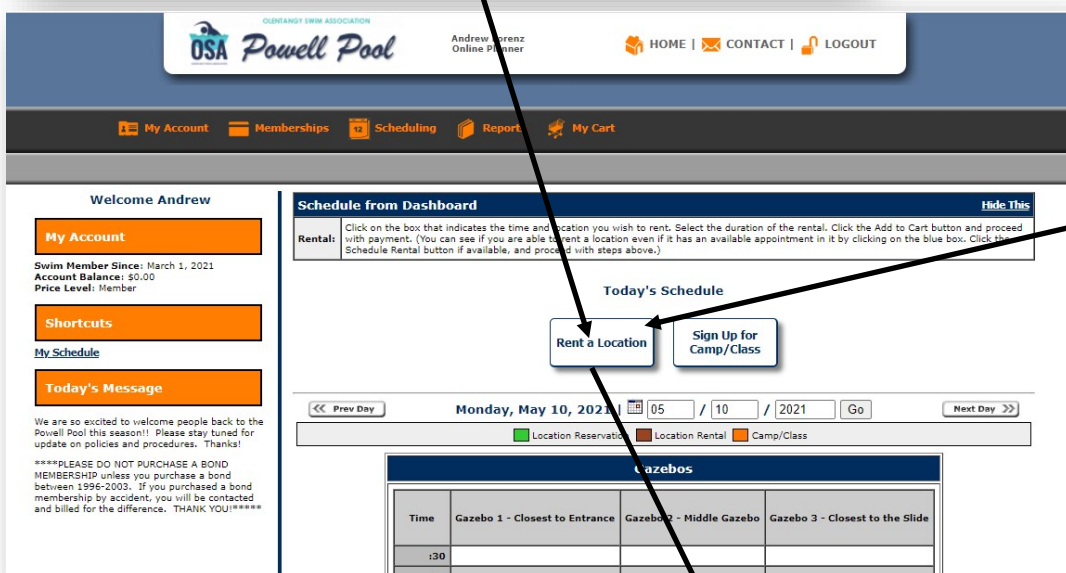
OLENTANGY SWIM ASSOCIATION
OSA Powell Pool
Andrew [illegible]orenz
Online P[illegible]nner
HOME | CONTACT | LOGOUT

My Account Memberships Scheduling Report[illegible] My Cart

Welcome Andrew

My Account

Swim Member Since: March 1, 2021
Account Balance: $0.00
Price Level: Member

Shortcuts

My Schedule

Today's Message

We are so excited to welcome people back to the Powell Pool this season!! Please stay tuned for update on policies and procedures. Thanks!

****PLEASE DO NOT PURCHASE A BOND MEMBERSHIP unless you purchase a bond between 1996-2003. If you purchased a bond membership by accident, you will be contacted and billed for the difference. THANK YOU!*****

Schedule from Dashboard
Hide This

| Rental: | Click on the box that indicates the time and location you wish to rent. Select the duration of the rental. Click the Add to Cart button and proceed with payment. (You can see if you are able t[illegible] rent a location even if it has an available appointment in it by clicking on the blue box. Click th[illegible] Schedule Rental button if available, and proceed with steps above.) |
|---|---|

Today's Schedule

Rent a Location
Sign Up for Camp/Class

Prev Day
Monday, May 10, 2021 | 05 / 10 / 2021 Go
Next Day

Location Reservatio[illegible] Location Rental Camp/Class

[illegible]azebos

| Time | Gazebo 1 - Closest to Entrance | Gaze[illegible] 2 - Middle Gazebo | Gazebo 3 - Closest to the Slide |
|---|---|---|---|
| :30 | | | |